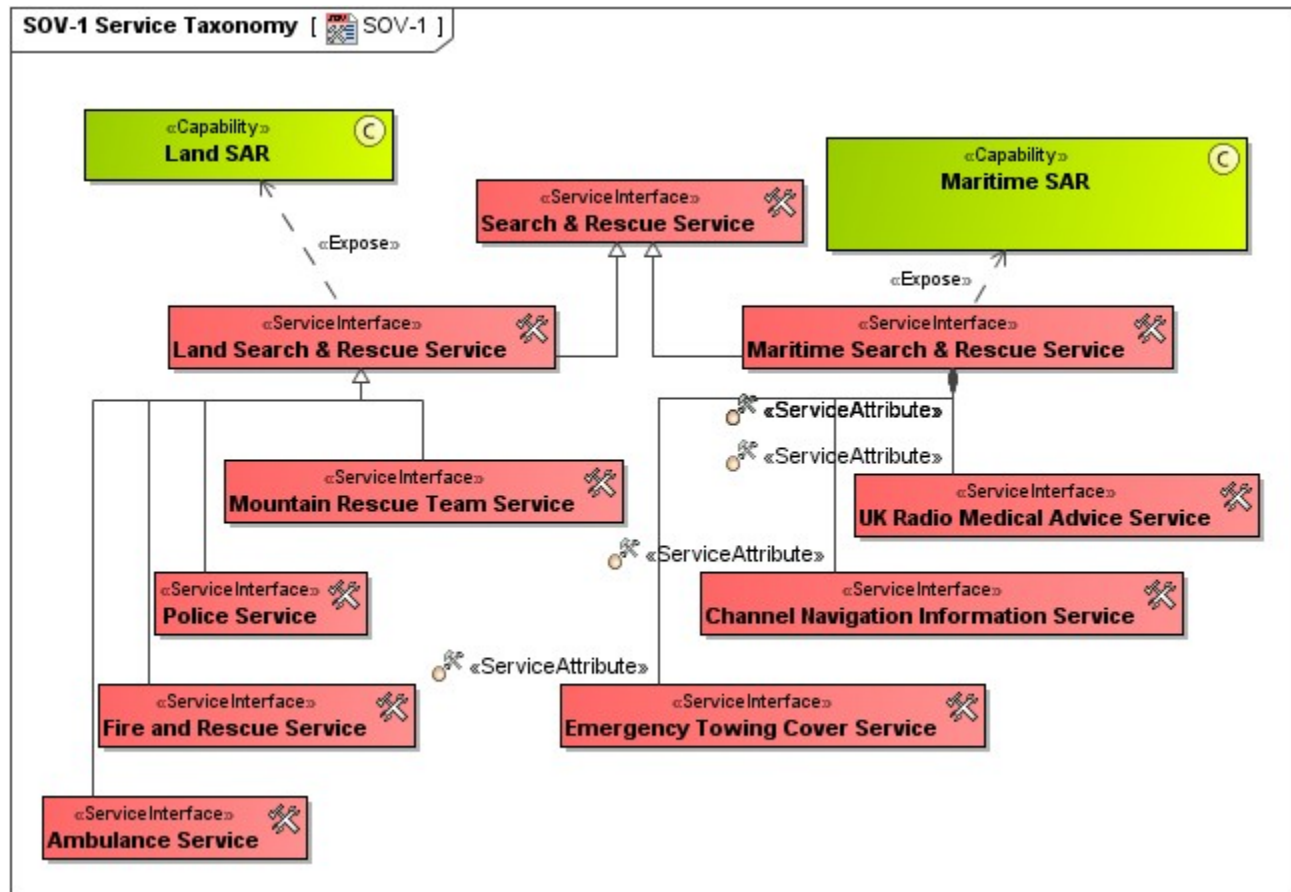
SOV-1 Service Taxonomy [ SOV-1 ]

«Capability»
Land SAR

«ServiceInterface»
Search & Rescue Service

«Capability»
Maritime SAR

«Expose»

«Expose»

«ServiceInterface»
Land Search & Rescue Service

«ServiceInterface»
Maritime Search & Rescue Service

«ServiceAttribute»

«ServiceAttribute»

«ServiceInterface»
Mountain Rescue Team Service

«ServiceInterface»
UK Radio Medical Advice Service

«ServiceAttribute»

«ServiceInterface»
Police Service

«ServiceInterface»
Channel Navigation Information Service

«ServiceAttribute»

«ServiceInterface»
Fire and Rescue Service

«ServiceInterface»
Emergency Towing Cover Service

«ServiceInterface»
Ambulance Service